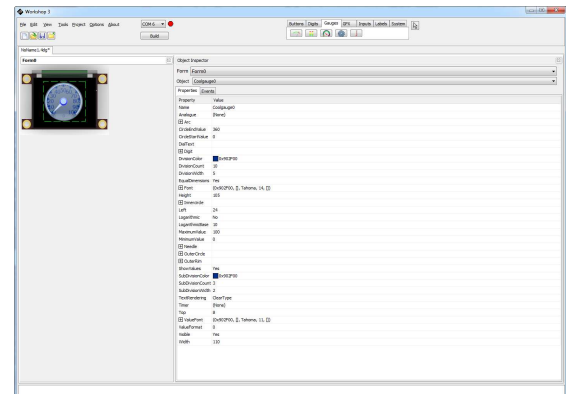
Workshop 3

File Edit View Tools Project Options About COM 6 Build

Buttons Digits Gauges DPS Inputs Labels System

NoName1.4dg*

Form0

Object Inspector

Form Form0

Object Cgauge0

Properties Events

| Property | Value |
|---|---|
| Name | Coolgauge0 |
| Analogue | [None] |
| ⊞ Arc | |
| CircleEndValue | 360 |
| CircleStartValue | 0 |
| DialText | |
| ⊞ Digit | |
| DivisionColor | 0x903F00 |
| DivisionCount | 10 |
| DivisionWidth | 5 |
| EqualDimensions | Yes |
| ⊞ Font | (0x903F00, [], Tahoma, 14, []) |
| Height | 103 |
| ⊞ Innercircle | |
| Left | 24 |
| Logarithmic | No |
| LogarithmicBase | 10 |
| MaximumValue | 100 |
| MinimumValue | 0 |
| ⊞ Needle | |
| ⊞ OuterCircle | |
| ⊞ OuterRim | |
| ShowValues | Yes |
| SubDivisionColor | 0x903F00 |
| SubDivisionCount | 3 |
| SubDivisionWidth | 2 |
| TextRendering | ClearType |
| Timer | [None] |
| Top | 8 |
| ⊞ ValueFont | (0x903F00, [], Tahoma, 11, []) |
| ValueFormat | 0 |
| Visible | Yes |
| Width | 110 |